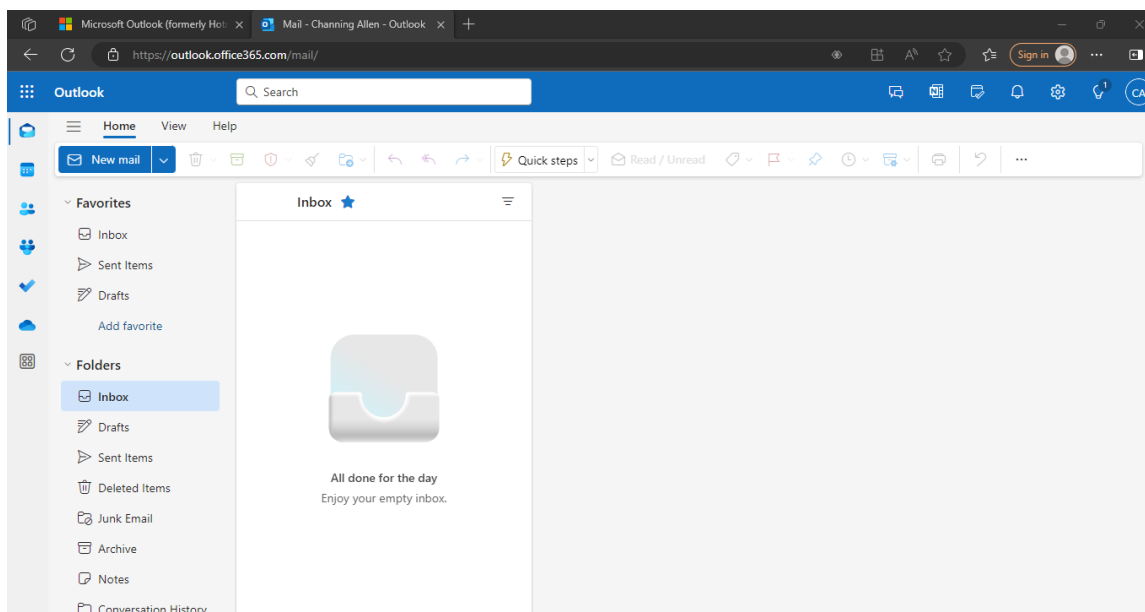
Microsoft Outlook (formerly Hot
Mail - Channing Allen - Outlook
https://outlook.office365.com/mail/
Sign in
Outlook
Search
1
CA
Home View Help
New mail
Quick steps
Read / Unread
Favorites
Inbox
Sent Items
Drafts
Add favorite
Folders
Inbox
Drafts
Sent Items
Deleted Items
Junk Email
Archive
Notes
Conversation History
Inbox
All done for the day
Enjoy your empty inbox.